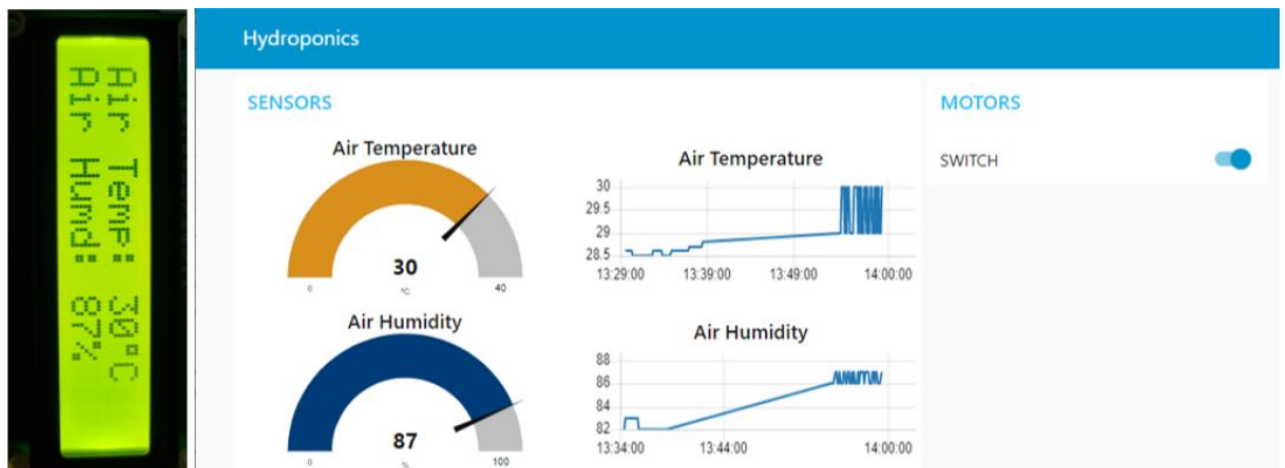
Air Temp: 30°C
Air Humd: 87%

Hydroponics

SENSORS

Air Temperature

30
°C
0
40

Air Temperature

30
29.5
29
28.5
13:29:00
13:39:00
13:49:00
14:00:00

Air Humidity

87
%
0
100

Air Humidity

88
86
84
82
13:34:00
13:44:00
14:00:00

MOTORS

SWITCH